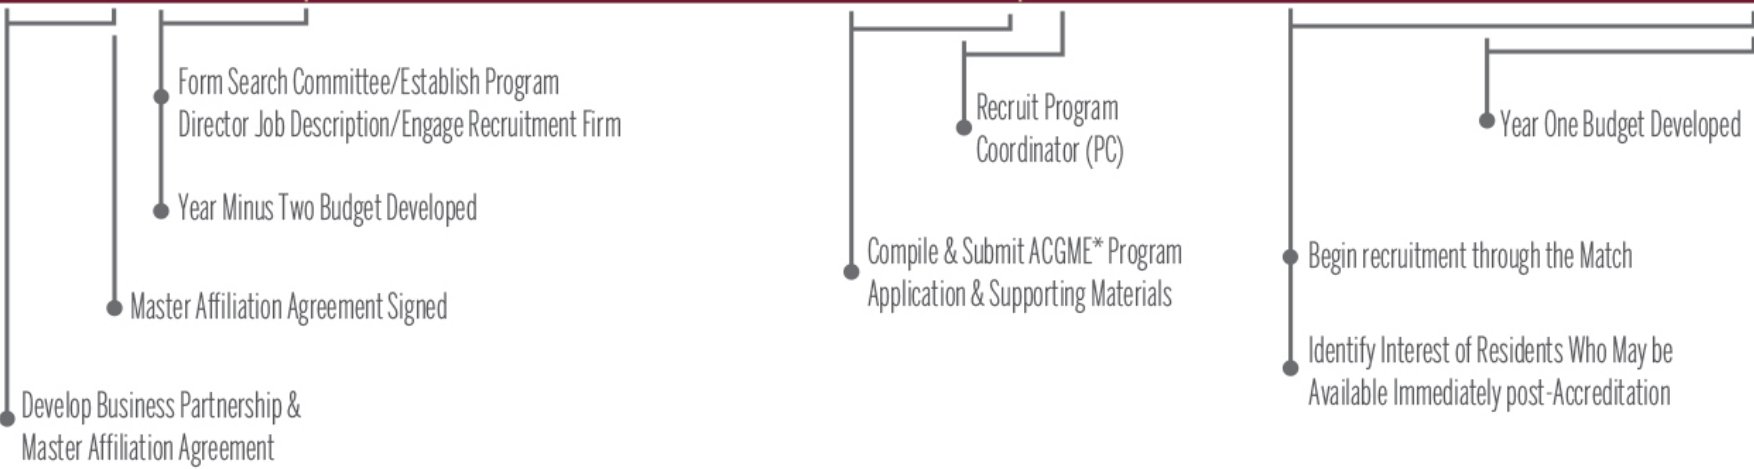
Form Search Committee/Establish Program Director Job Description/Engage Recruitment Firm

Year Minus Two Budget Developed

Master Affiliation Agreement Signed

Develop Business Partnership & Master Affiliation Agreement

Recruit Program Coordinator (PC)

Compile & Submit ACGME* Program Application & Supporting Materials

Year One Budget Developed

Begin recruitment through the Match

Identify Interest of Residents Who May be Available Immediately post-Accreditation